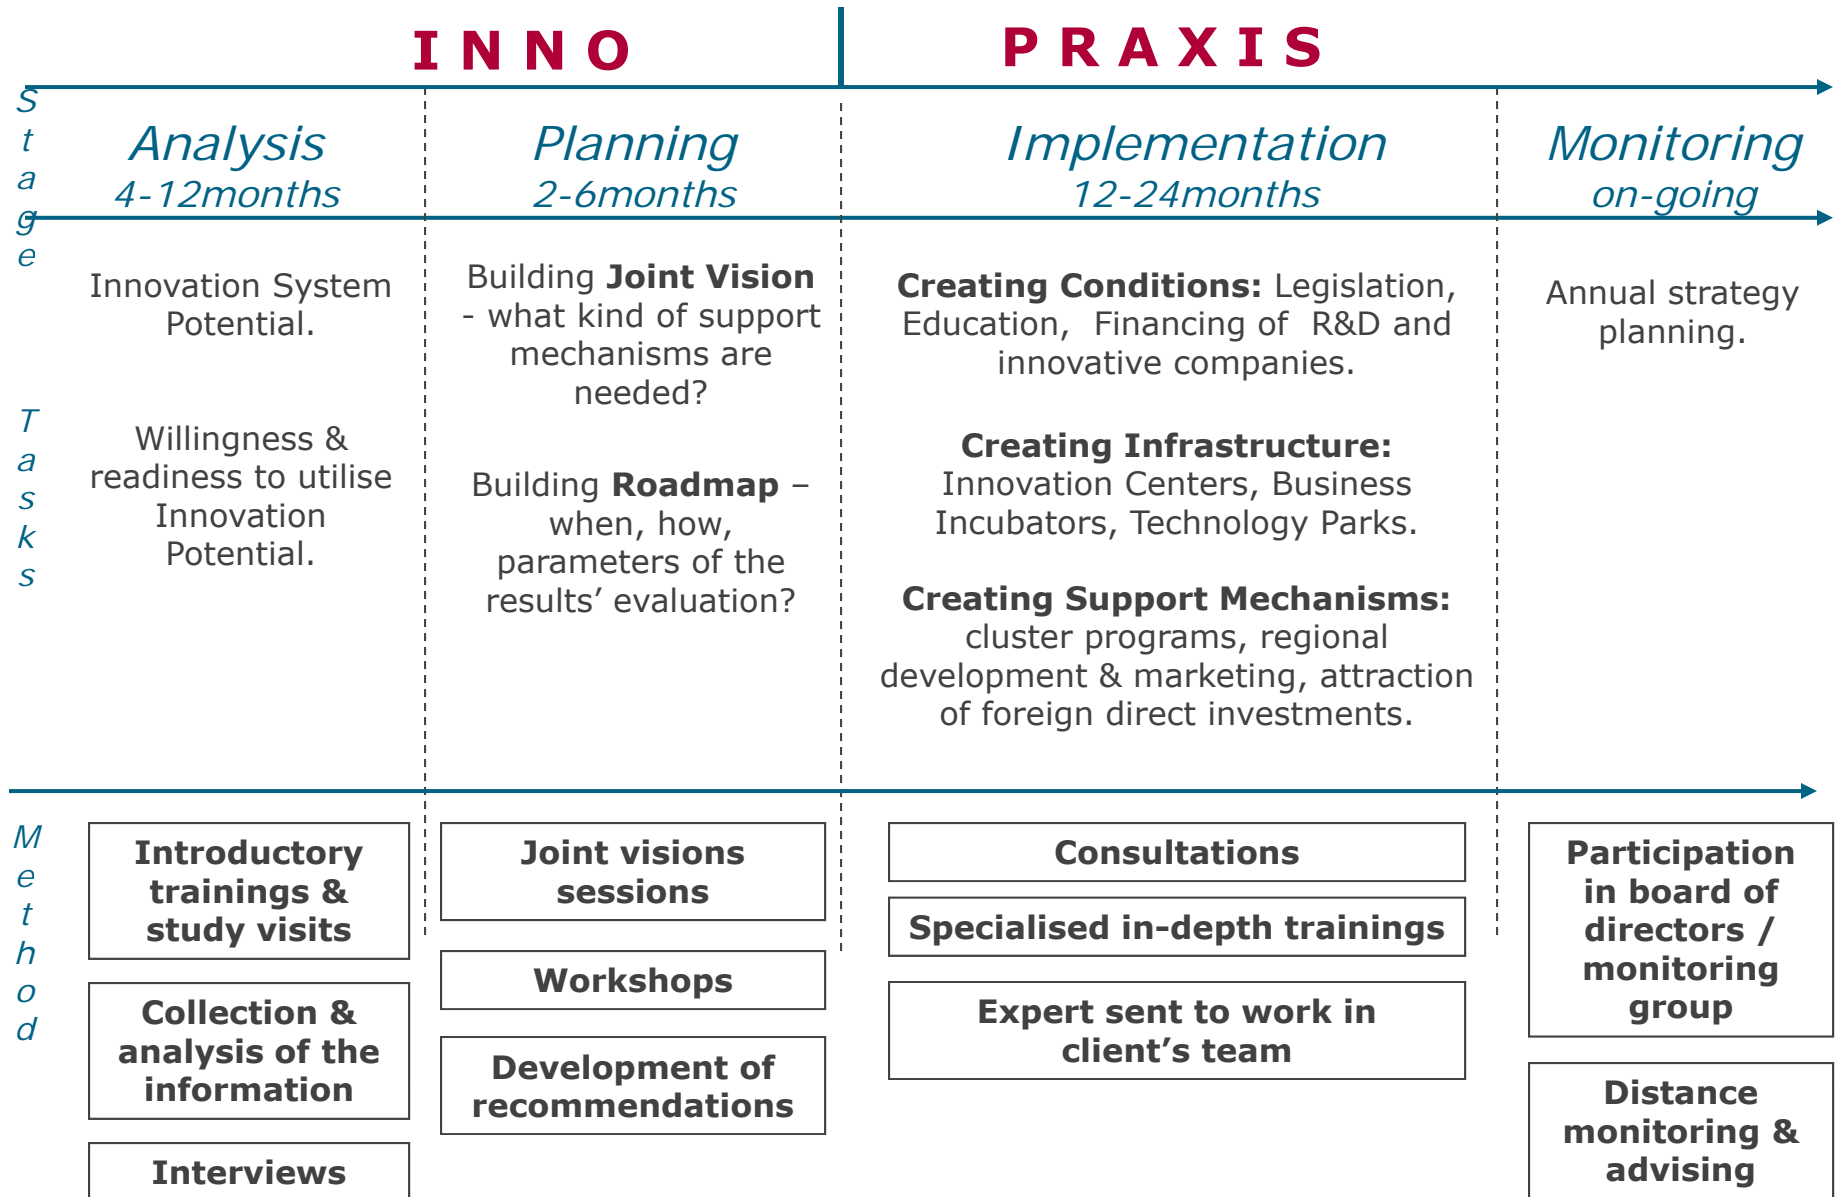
INNO PRAXIS

Stage

Analysis
4-12months

Planning
2-6months

Implementation
12-24months

Monitoring
on-going

Tasks

Innovation System Potential.

Willingness & readiness to utilise Innovation Potential.

Building **Joint Vision** - what kind of support mechanisms are needed?

Building **Roadmap** – when, how, parameters of the results' evaluation?

**Creating Conditions:** Legislation, Education, Financing of R&D and innovative companies.

**Creating Infrastructure:** Innovation Centers, Business Incubators, Technology Parks.

**Creating Support Mechanisms:** cluster programs, regional development & marketing, attraction of foreign direct investments.

Annual strategy planning.

Method

Introductory trainings & study visits

Collection & analysis of the information

Interviews

Joint visions sessions

Workshops

Development of recommendations

Consultations

Specialised in-depth trainings

Expert sent to work in client's team

Participation in board of directors / monitoring group

Distance monitoring & advising